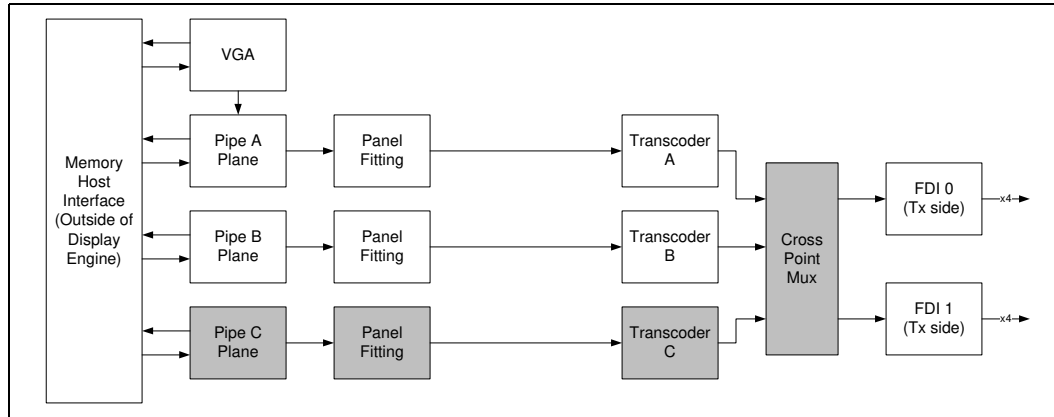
Memory Host Interface (Outside of Display Engine)

VGA

Pipe A Plane

Panel Fitting

Transcoder A

Pipe B Plane

Panel Fitting

Transcoder B

Pipe C Plane

Panel Fitting

Transcoder C

Cross Point Mux

FDI 0 (Tx side)

x4

FDI 1 (Tx side)

x4